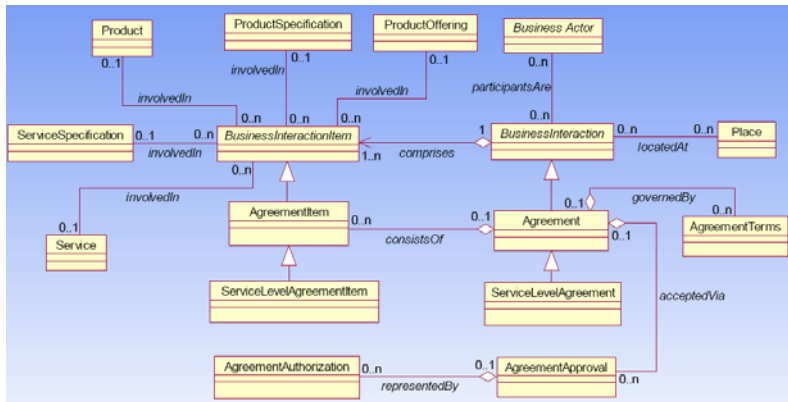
Product
ProductSpecification
ProductOffering
Business Actor
0..1
involvedIn
0..1
0..1
involvedIn
involvedIn
participantsAre
0..n
0..n
0..n
0..n
0..n
ServiceSpecification
0..1
0..n
BusinessInteractionItem
1
BusinessInteraction
0..n
0..n
Place
involvedIn
1..n
comprises
locatedAt
0..n
involvedIn
0..1
governedBy
0..n
AgreementItem
0..n
0..1
Agreement
AgreementTerms
0..1
0..1
Service
consistsOf
ServiceLevelAgreementItem
ServiceLevelAgreement
acceptedVia
AgreementAuthorization
0..n
0..1
AgreementApproval
representedBy
0..n